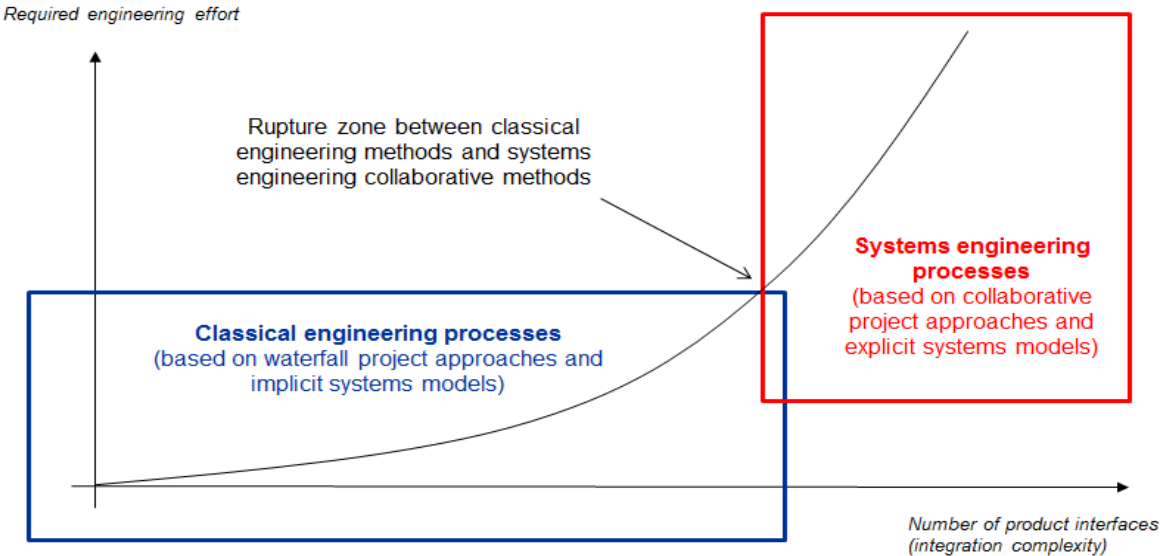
Required engineering effort

Rupture zone between classical engineering methods and systems engineering collaborative methods

Systems engineering processes
(based on collaborative project approaches and explicit systems models)

Classical engineering processes
(based on waterfall project approaches and implicit systems models)

Number of product interfaces
(integration complexity)